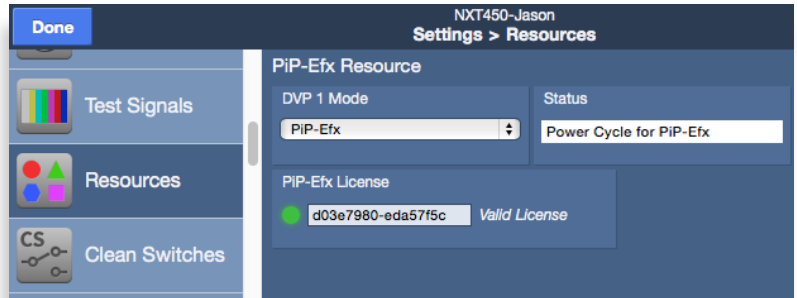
Done

NXT450-Jason
Settings > Resources

Test Signals

Resources

CS

Clean Switches

PiP-Efx Resource

DVP 1 Mode

PiP-Efx

Status

Power Cycle for PiP-Efx

PiP-Efx License

d03e7980-eda57f5c

Valid License